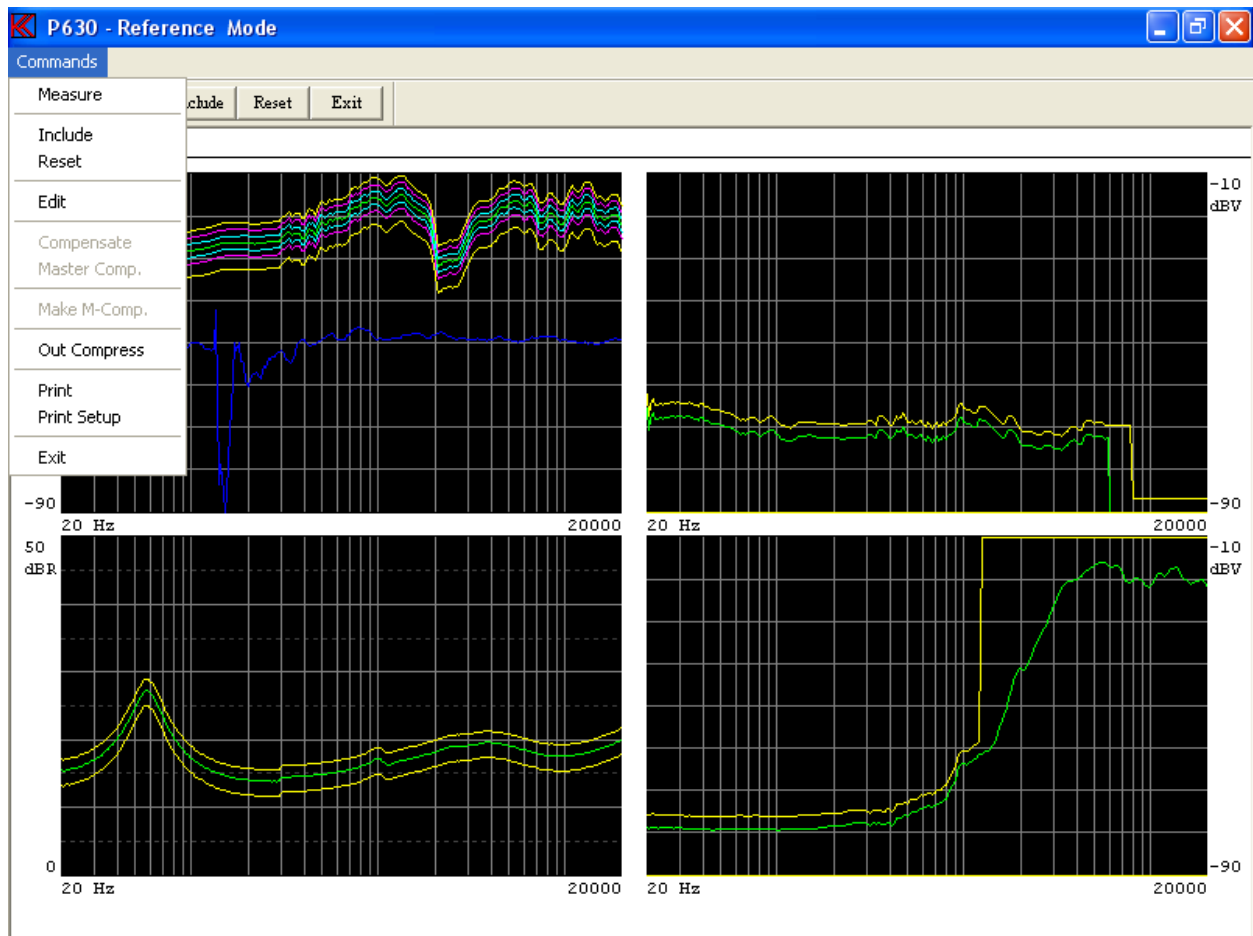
P630 - Reference Mode

Commands

Measure

Include
Reset

Edit

Compensate
Master Comp.

Make M-Comp.

Out Compress

Print
Print Setup

Exit

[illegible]clude Reset Exit

-90
20 Hz 20000

-10
dBV

-90
20 Hz 20000

50
dBR

0
20 Hz 20000

-10
dBV

-90
20 Hz 20000